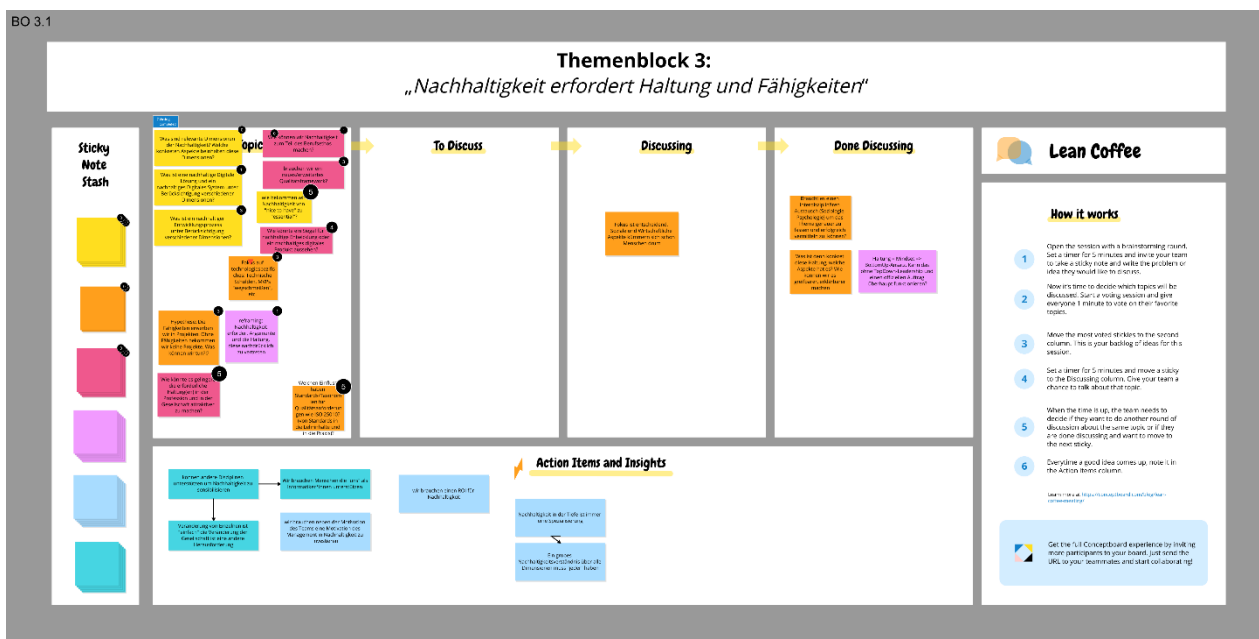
BO 3.1

Themenblock 3:
„Nachhaltigkeit erfordert Haltung und Fähigkeiten"

Sticky Note Stash

Topics

To Discuss

Discussing

Done Discussing

Lean Coffee

How it works

1 Open the session with a brainstorming round. Set a timer for 5 minutes and invite your team to take a sticky note and write the problem or idea they would like to discuss.

2 Now it's time to decide which topics will be discussed. Start a voting session and give everyone 1 minute to vote on their favorite topics.

3 Move the most voted stickies to the second column. This is your backlog of ideas for this session.

4 Set a timer for 5 minutes and move a sticky to the Discussing column. Give your team a chance to talk about that topic.

5 When the time is up, the team needs to decide if they want to do another round of discussion about the same topic, or if they are done discussing and want to move to the next sticky.

6 Everytime a good idea comes up, note it in the Action Items column.

Get the full Conceptboard experience by inviting more participants to your board. Just send the URL to your teammates and start collaborating!

Action Items and Insights

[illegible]